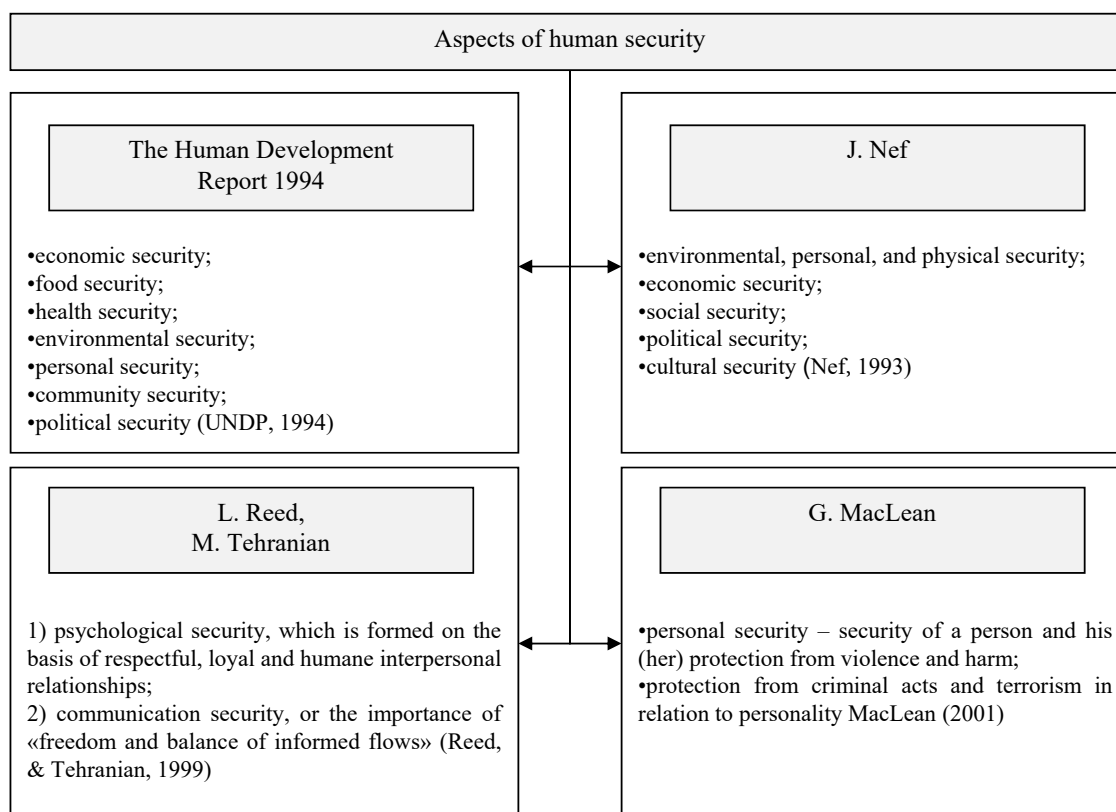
Aspects of human security

The Human Development Report 1994

•economic security;
•food security;
•health security;
•environmental security;
•personal security;
•community security;
•political security (UNDP, 1994)

J. Nef

•environmental, personal, and physical security;
•economic security;
•social security;
•political security;
•cultural security (Nef, 1993)

L. Reed, M. Tehranian

1) psychological security, which is formed on the basis of respectful, loyal and humane interpersonal relationships;
2) communication security, or the importance of «freedom and balance of informed flows» (Reed, & Tehranian, 1999)

G. MacLean

•personal security – security of a person and his (her) protection from violence and harm;
•protection from criminal acts and terrorism in relation to personality MacLean (2001)